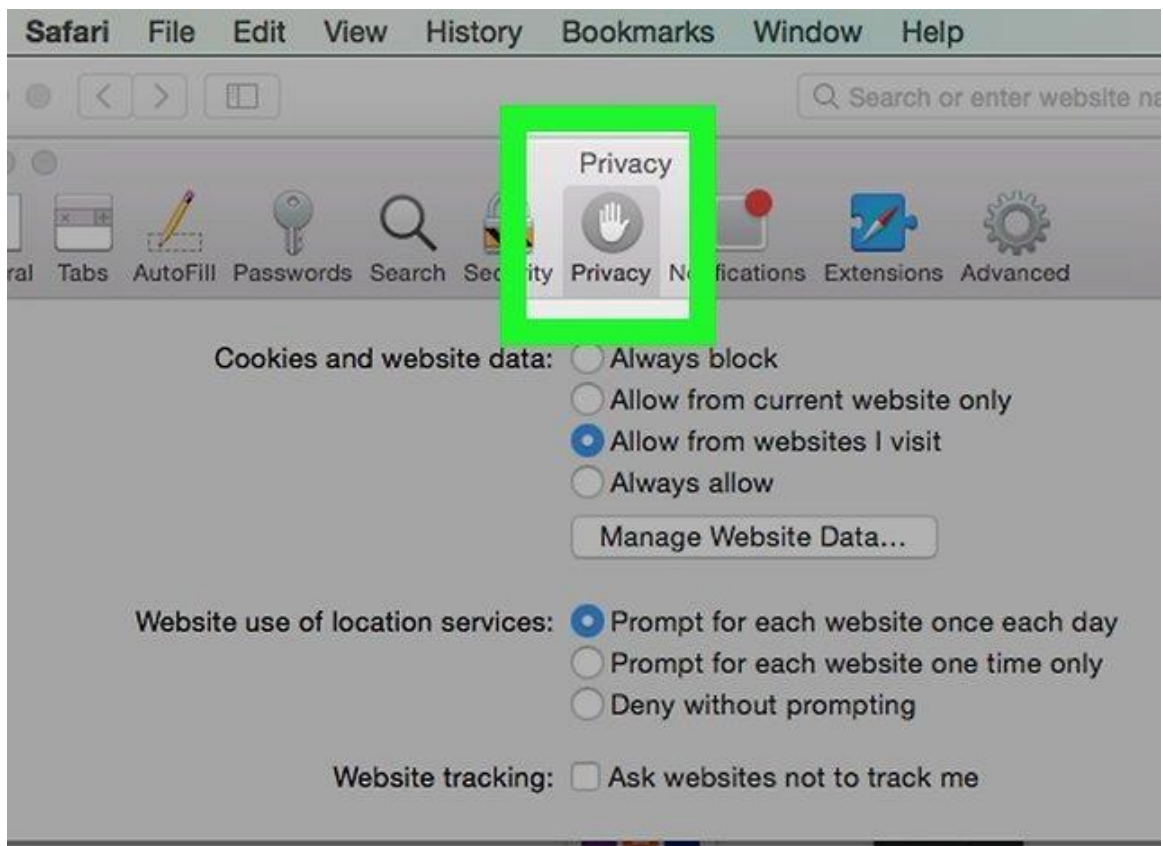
Safari File Edit View History Bookmarks Window Help

Search or enter website na

Privacy

ral Tabs AutoFill Passwords Search Sec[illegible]ity Privacy N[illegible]fications Extensions Advanced

Cookies and website data: Always block
Allow from current website only
Allow from websites I visit
Always allow
Manage Website Data...

Website use of location services: Prompt for each website once each day
Prompt for each website one time only
Deny without prompting

Website tracking: Ask websites not to track me